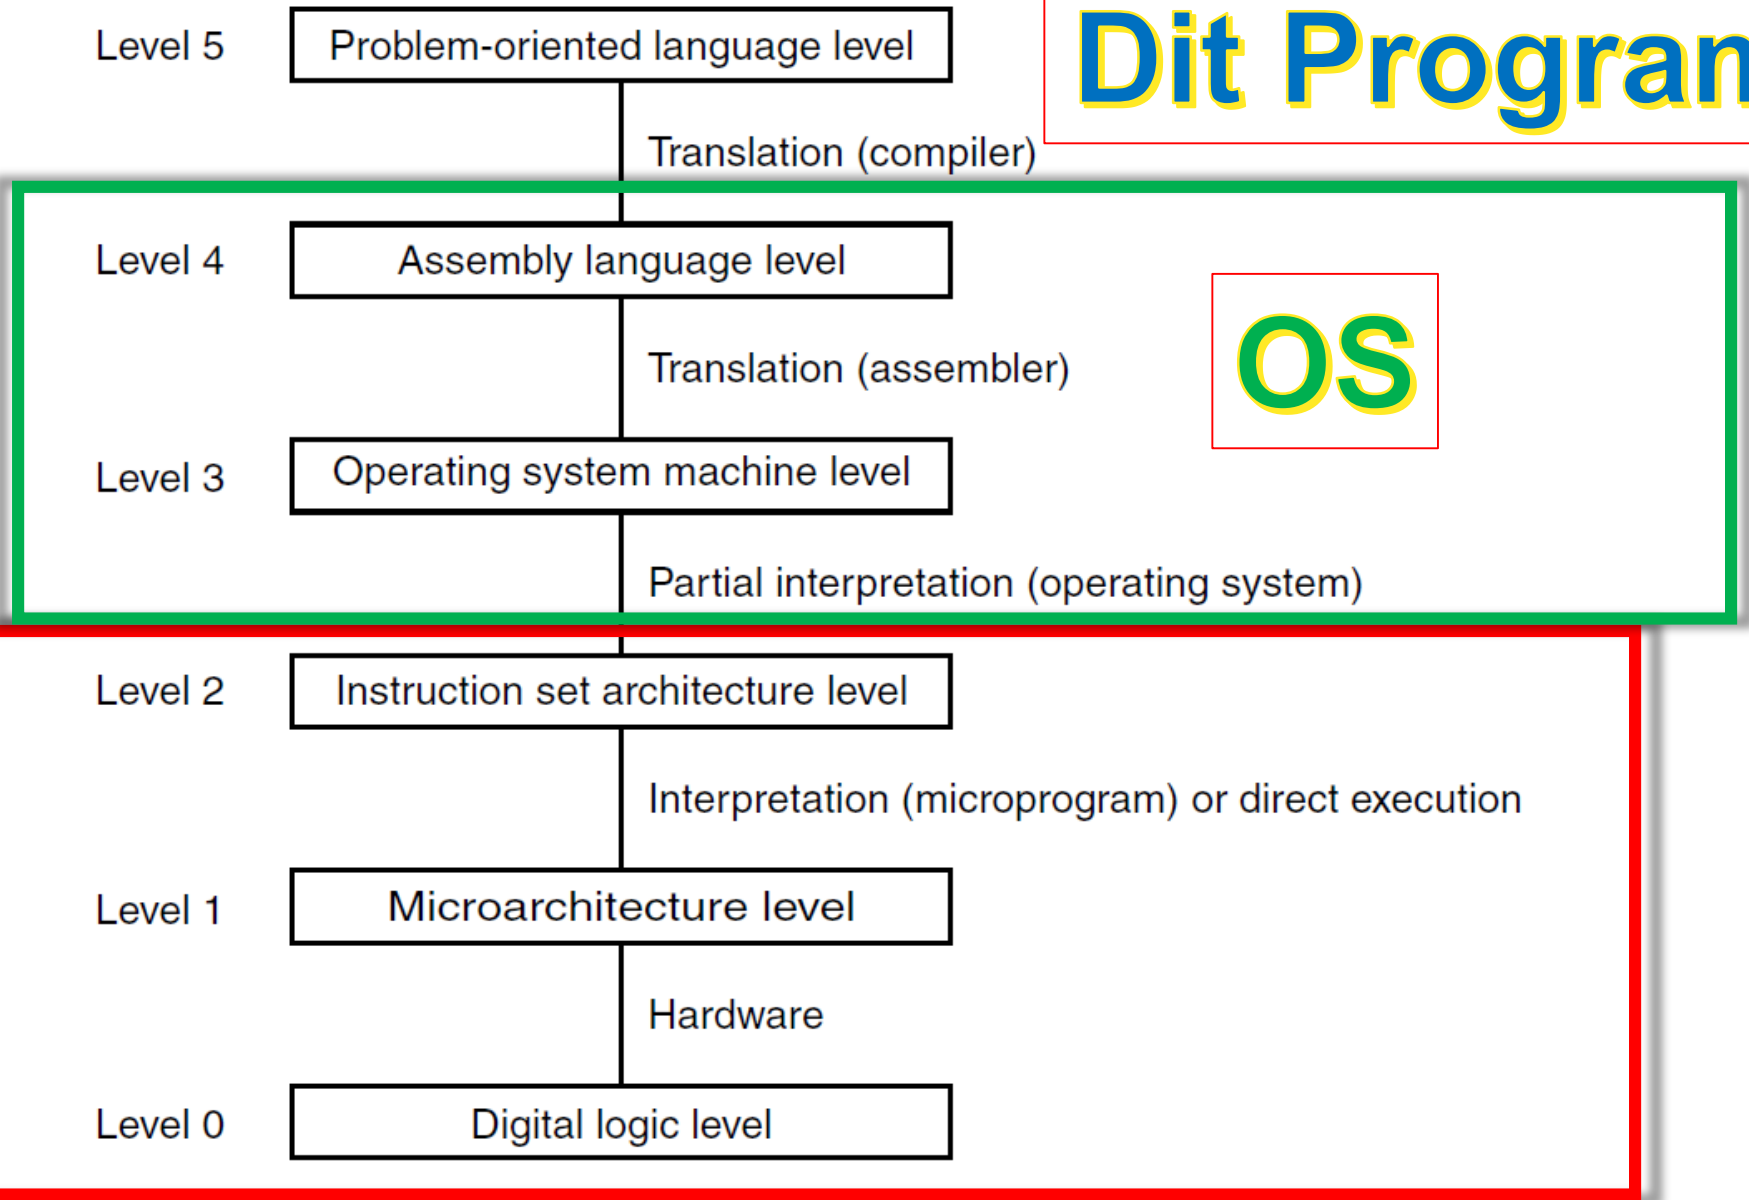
Level 5
Problem-oriented language level

Dit Progran

Translation (compiler)

Level 4
Assembly language level

OS

Translation (assembler)

Level 3
Operating system machine level

Partial interpretation (operating system)

Level 2
Instruction set architecture level

Interpretation (microprogram) or direct execution

Level 1
Microarchitecture level

Hardware

Level 0
Digital logic level